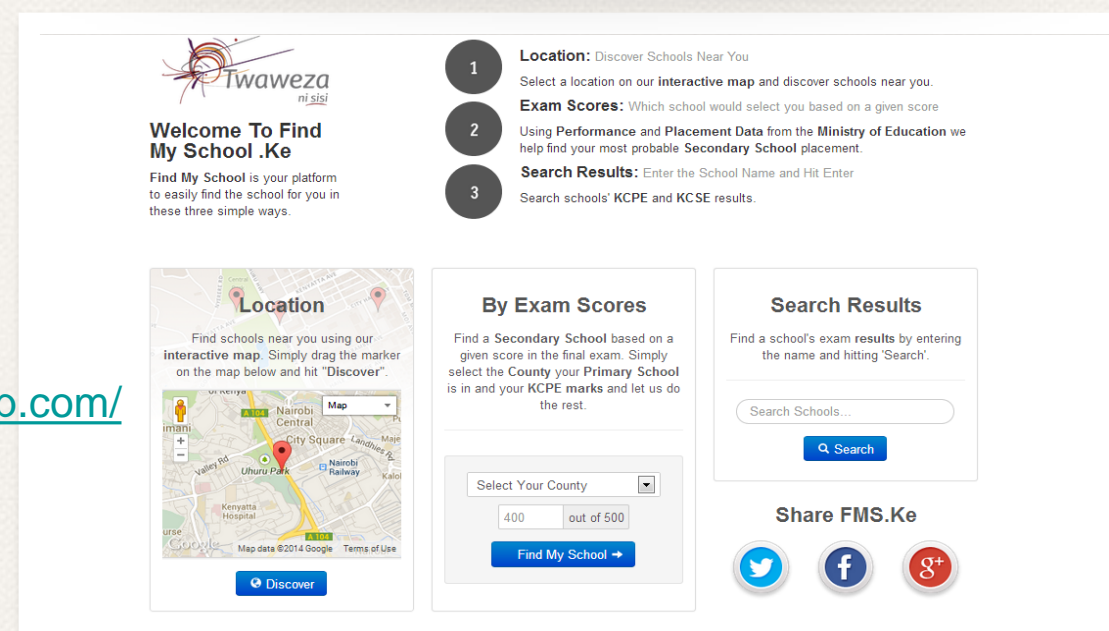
Twaweza
ni sisi

Welcome To Find My School .Ke

Find My School is your platform to easily find the school for you in these three simple ways.

1
Location: Discover Schools Near You
Select a location on our interactive map and discover schools near you.

2
Exam Scores: Which school would select you based on a given score
Using Performance and Placement Data from the Ministry of Education we help find your most probable Secondary School placement.

3
Search Results: Enter the School Name and Hit Enter
Search schools' KCPE and KCSE results.

Location
Find schools near you using our interactive map. Simply drag the marker on the map below and hit "Discover".

Map
A 104 Nairobi Central
imani
City Square
Landhies Rd
Valley Rd
Uhuru Park
Nairobi Railway
Kenyatta Hospital
Google
Map data ©2014 Google Terms of Use
A 104

Discover

By Exam Scores
Find a Secondary School based on a given score in the final exam. Simply select the County your Primary School is in and your KCPE marks and let us do the rest.

Select Your County
400 out of 500
Find My School

Search Results
Find a school's exam results by entering the name and hitting 'Search'.

Search Schools...
Search

Share FMS.Ke

p.com/